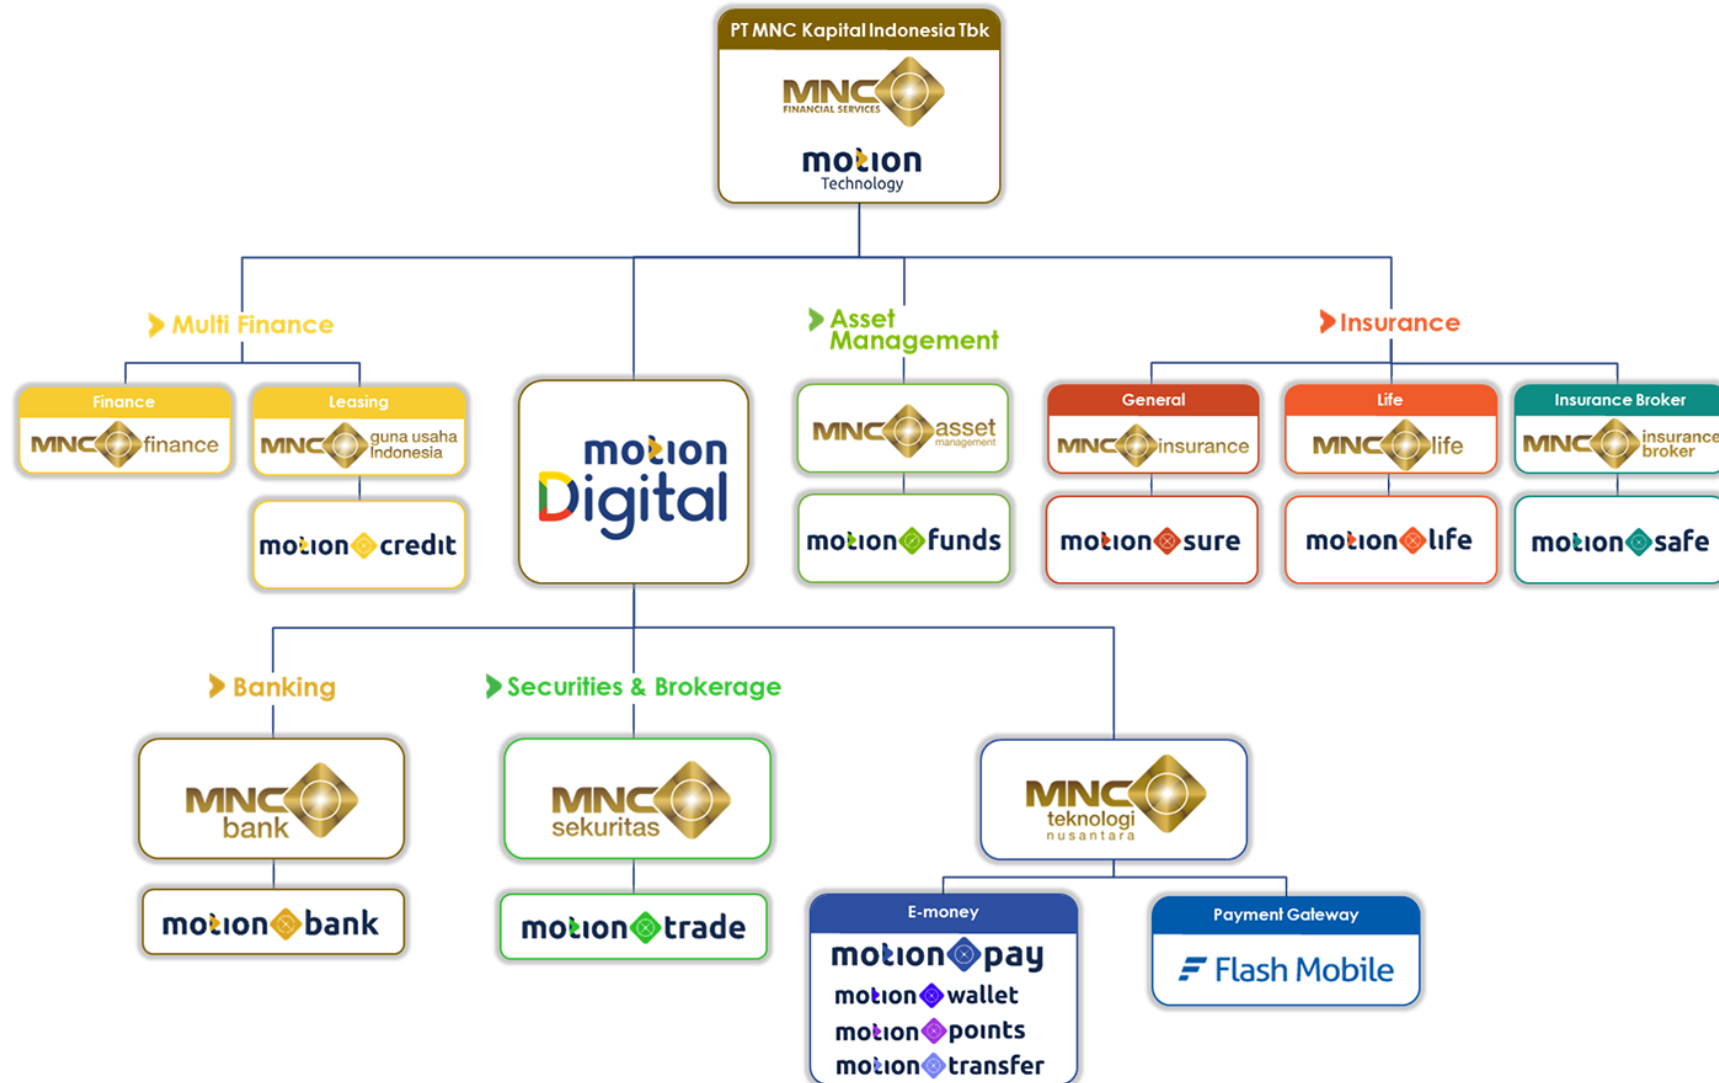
PT MNC Kapital Indonesia Tbk

MNC FINANCIAL SERVICES

motion Technology

Multi Finance

Finance

MNC finance

Leasing

MNC guna usaha Indonesia

motion credit

motion Digital

Asset Management

MNC asset management

motion funds

Insurance

General

MNC insurance

motion sure

Life

MNC life

motion life

Insurance Broker

MNC insurance broker

motion safe

Banking

MNC bank

motion bank

Securities & Brokerage

MNC sekuritas

motion trade

MNC teknologi nusantara

E-money

motion pay

motion wallet

motion points

motion transfer

Payment Gateway

Flash Mobile